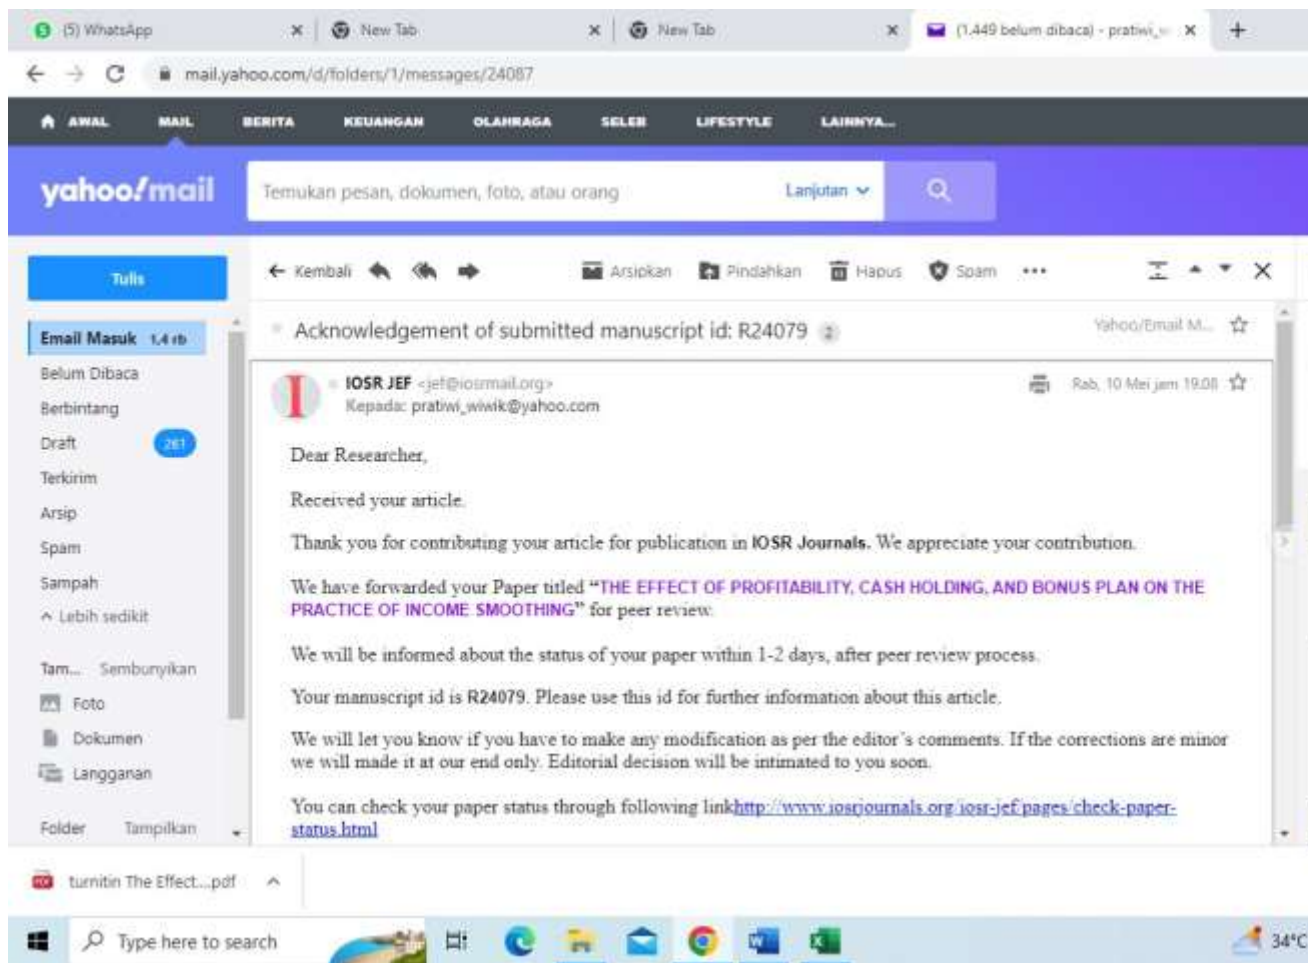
(5) WhatsApp × New Tab × New Tab × (1.449 belum dibaca) - pratiwi_w × +

mail.yahoo.com/d/folders/1/messages/24087

AWAL MAIL BERITA KEUANGAN OLAHRAGA SELEB LIFESTYLE LAINNYA...

yahoo!mail

Temukan pesan, dokumen, foto, atau orang Lanjutan

Tulis

Email Masuk 1,4 rb
Belum Dibaca
Berbintang
Draft 261
Terkirim
Arsip
Spam
Sampah
^ Lebih sedikit

Tam... Sembunyikan
Foto
Dokumen
Langganan

Folder Tampilkan

← Kembali Arsipkan Pindahkan Hapus Spam •••

Acknowledgement of submitted manuscript id: R24079 2

Yahoo/Email M...

IOSR JEF <jef@iosrmail.org>
Kepada: pratiwi_wiwik@yahoo.com

Rab, 10 Mei jam 19.08

Dear Researcher,

Received your article.

Thank you for contributing your article for publication in IOSR Journals. We appreciate your contribution.

We have forwarded your Paper titled "THE EFFECT OF PROFITABILITY, CASH HOLDING, AND BONUS PLAN ON THE PRACTICE OF INCOME SMOOTHING" for peer review.

We will be informed about the status of your paper within 1-2 days, after peer review process.

Your manuscript id is R24079. Please use this id for further information about this article.

We will let you know if you have to make any modification as per the editor's comments. If the corrections are minor we will made it at our end only. Editorial decision will be intimated to you soon.

You can check your paper status through following linkhttp://www.iosrjournals.org/iosr-jef/pages/check-paper-status.html

turnitin The Effect....pdf

Type here to search

34°C